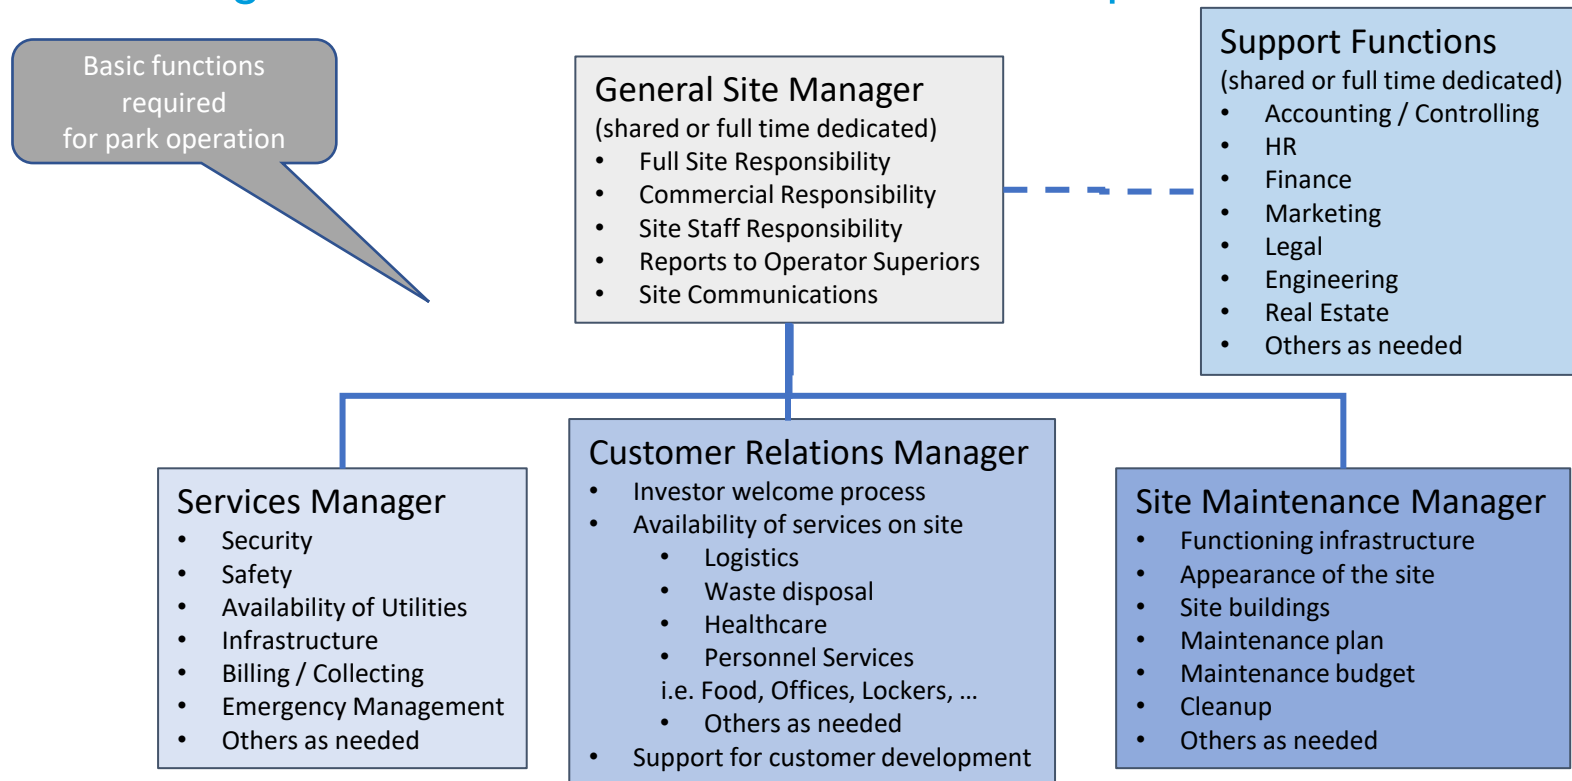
Basic functions required for park operation

General Site Manager
(shared or full time dedicated)
- Full Site Responsibility
- Commercial Responsibility
- Site Staff Responsibility
- Reports to Operator Superiors
- Site Communications

Support Functions
(shared or full time dedicated)
- Accounting / Controlling
- HR
- Finance
- Marketing
- Legal
- Engineering
- Real Estate
- Others as needed

Services Manager
- Security
- Safety
- Availability of Utilities
- Infrastructure
- Billing / Collecting
- Emergency Management
- Others as needed

Customer Relations Manager
- Investor welcome process
- Availability of services on site
  - Logistics
  - Waste disposal
  - Healthcare
  - Personnel Services
  i.e. Food, Offices, Lockers, …
  - Others as needed
- Support for customer development

Site Maintenance Manager
- Functioning infrastructure
- Appearance of the site
- Site buildings
- Maintenance plan
- Maintenance budget
- Cleanup
- Others as needed